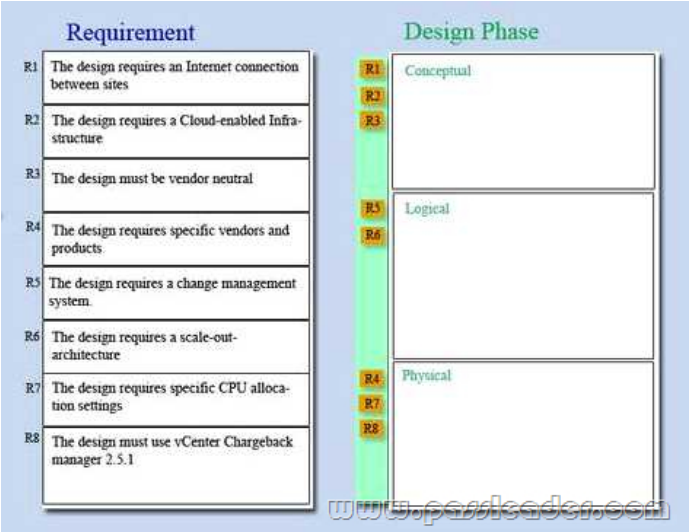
Requirement

R1 The design requires an Internet connection between sites

R2 The design requires a Cloud-enabled Infrastructure

R3 The design must be vendor neutral

R4 The design requires specific vendors and products

R5 The design requires a change management system.

R6 The design requires a scale-out-architecture

R7 The design requires specific CPU allocation settings

R8 The design must use vCenter Chargeback manager 2.5.1

Design Phase

R1
R2
R3
Conceptual

R5
R6
Logical

R4
R7
R8
Physical

www.passleader.com